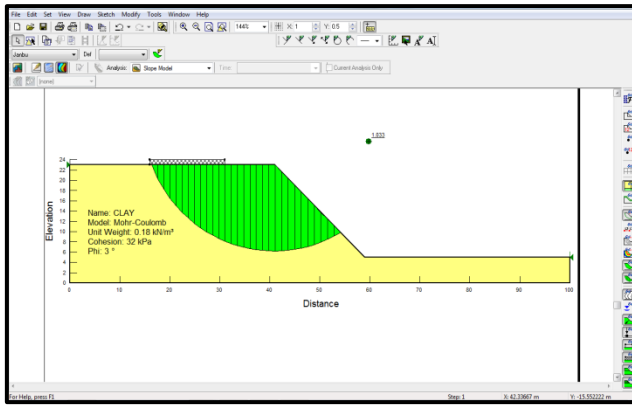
File Edit Set View Draw Sketch Modify Tools Window Help

144%

X: 1

Y: 0.5

Janbu

Def

Analysis: Slope Model

Time:

Current Analysis Only

(none)

1.833

Name: CLAY
Model: Mohr-Coulomb
Unit Weight: 0.18 kN/m³
Cohesion: 32 kPa
Phi: 3 °

Elevation

24
22
20
18
16
14
12
10
8
6
4
2
0

0 10 20 30 40 50 60 70 80 90 100

Distance

For Help, press F1

Step 1

X: 42.33667 m

Y: -13.552222 m